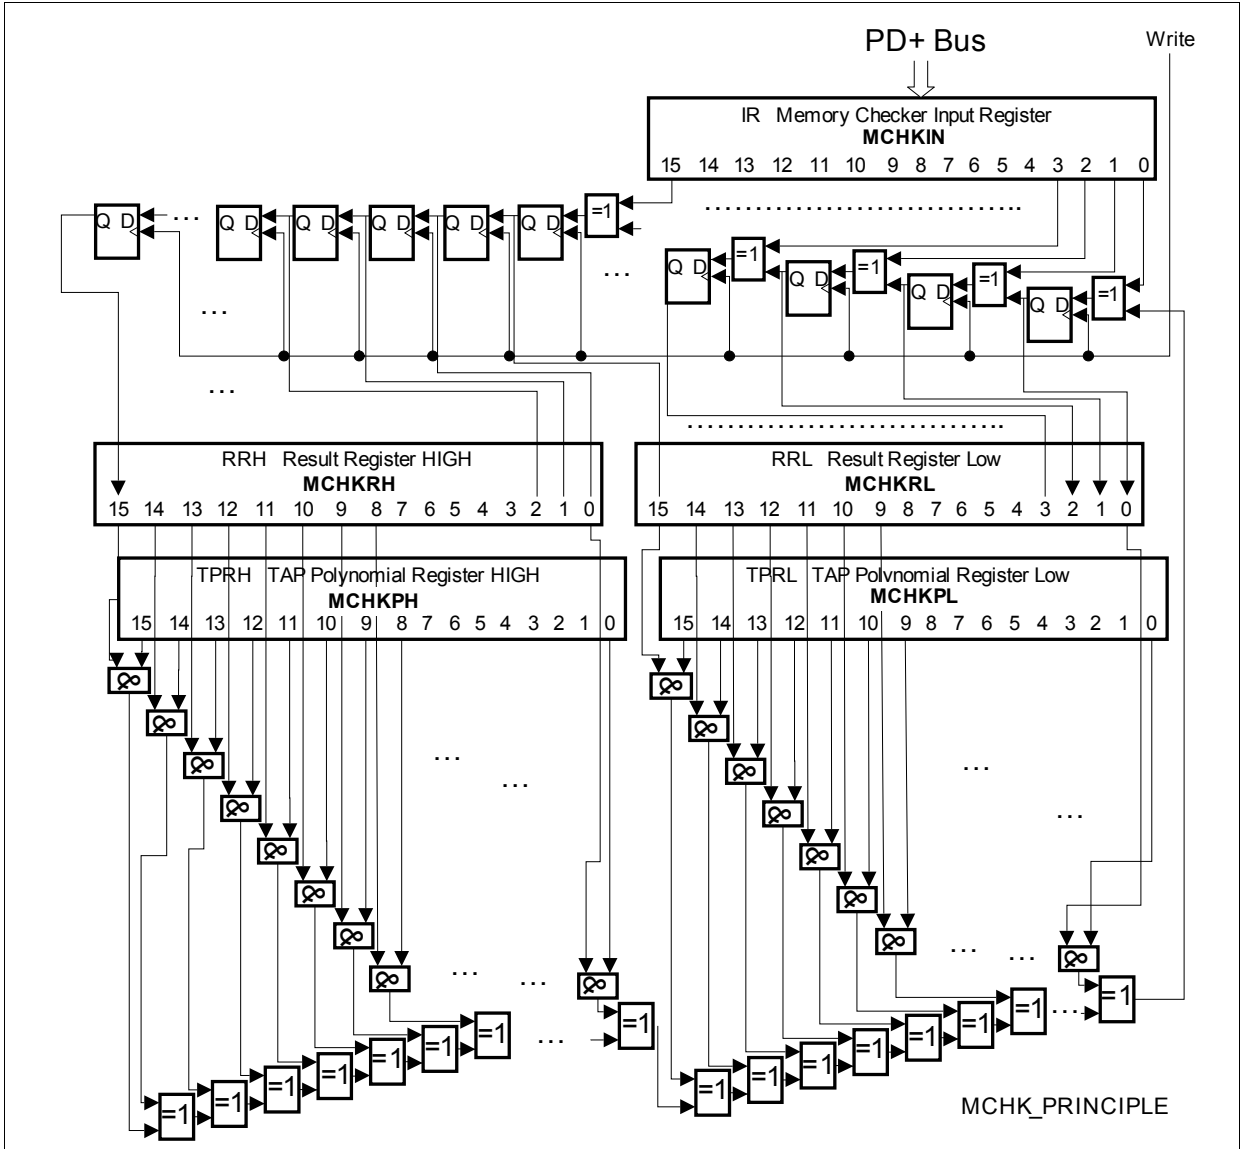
PD+ Bus

Write

IR Memory Checker Input Register
**MCHKIN**
15 14 13 12 11 10 9 8 7 6 5 4 3 2 1 0

=1

Q D ... Q D Q D Q D Q D Q D

........................

...

Q D =1 Q D =1 Q D =1 Q D =1

...

...

........................

RRH Result Register HIGH
**MCHKRH**
15 14 13 12 11 10 9 8 7 6 5 4 3 2 1 0

RRL Result Register Low
**MCHKRL**
15 14 13 12 11 10 9 8 7 6 5 4 3 2 1 0

TPRH TAP Polynomial Register HIGH
**MCHKPH**
15 14 13 12 11 10 9 8 7 6 5 4 3 2 1 0

TPRL TAP Polynomial Register Low
**MCHKPL**
15 14 13 12 11 10 9 8 7 6 5 4 3 2 1 0

...

...

...

...

...

...

...

...

...

=1 =1 =1 =1 =1 =1 =1 =1 =1 =1 =1 =1 =1 =1 =1 =1 =1 =1 =1 =1 =1

MCHK_PRINCIPLE